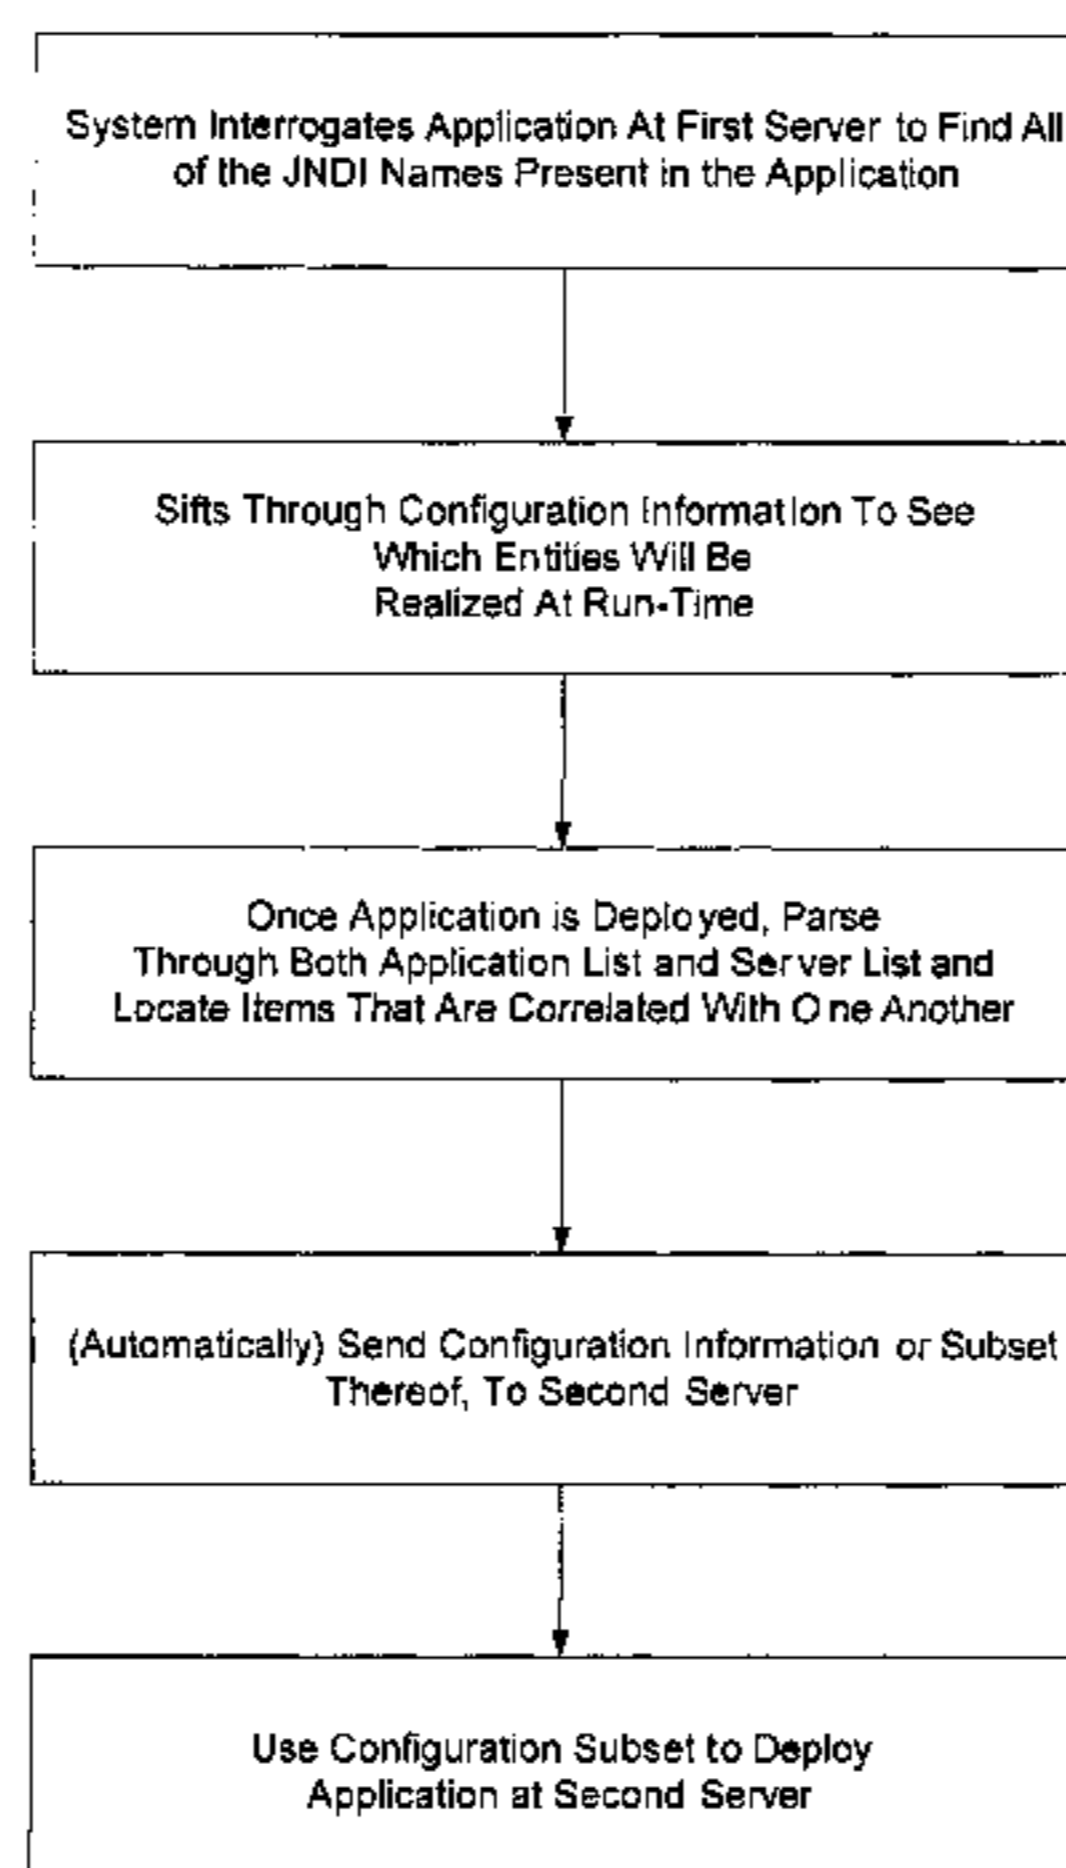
System Interrogates Application At First Server to Find All of the JNDI Names Present in the Application

Sifts Through Configuration Information To See Which Entities Will Be Realized At Run-Time

Once Application is Deployed, Parse Through Both Application List and Server List and Locate Items That Are Correlated With One Another

(Automatically) Send Configuration Information or Subset Thereof, To Second Server

Use Configuration Subset to Deploy Application at Second Server